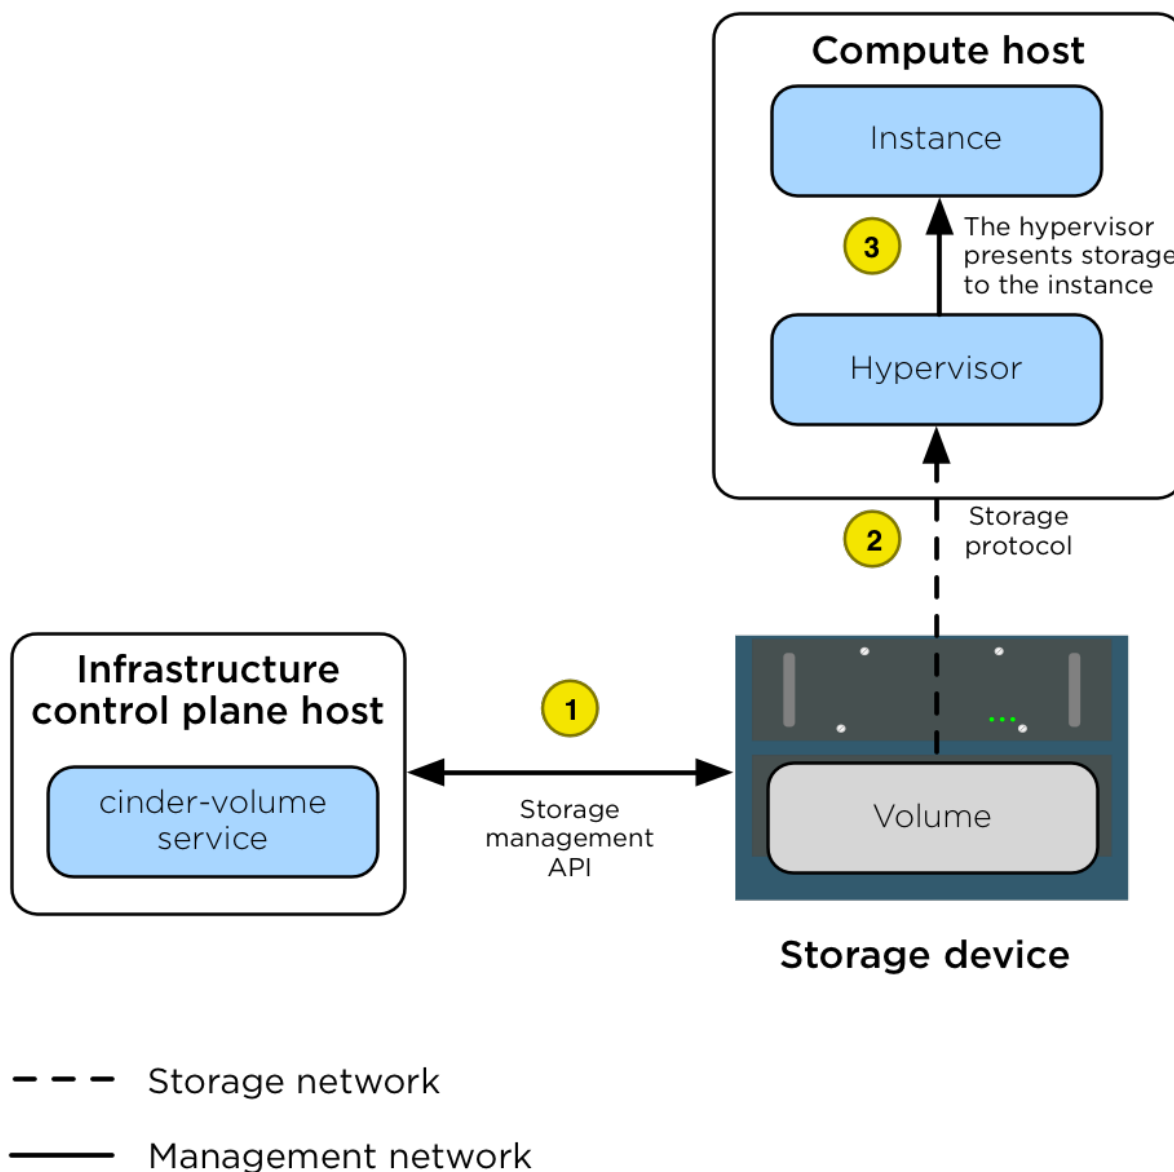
Compute host

Instance

3

The hypervisor presents storage to the instance

Hypervisor

2

Storage protocol

Infrastructure control plane host

cinder-volume service

1

Storage management API

Volume

Storage device

Storage network

Management network